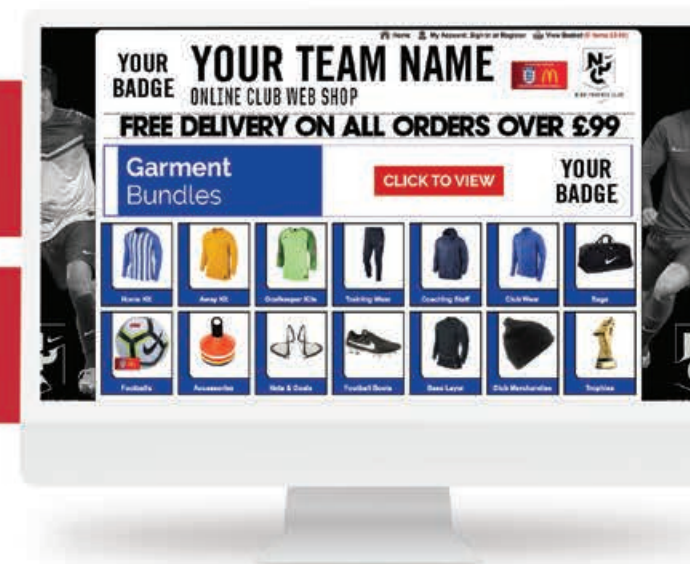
Home My Account: Sign in or Register View Basket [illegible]

YOUR BADGE YOUR TEAM NAME ONLINE CLUB WEB SHOP

FREE DELIVERY ON ALL ORDERS OVER £99

Garment Bundles

CLICK TO VIEW

YOUR BADGE

Home Kit

Away Kit

Goalkeeper Kits

Training Wear

Coaching Staff

Club Wear

Bags

Footballs

Accessories

Nets & Goals

Football Boots

Base Layer

Club Merchandise

Trophies